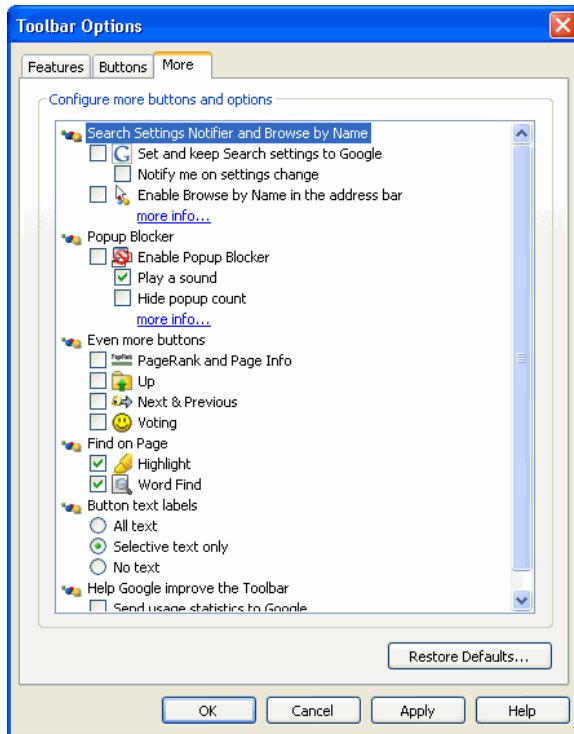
Toolbar Options

Features
Buttons
More

Configure more buttons and options

Search Settings Notifier and Browse by Name
Set and keep Search settings to Google
Notify me on settings change
Enable Browse by Name in the address bar
more info...

Popup Blocker
Enable Popup Blocker
Play a sound
Hide popup count
more info...

Even more buttons
PageRank and Page Info
Up
Next & Previous
Voting

Find on Page
Highlight
Word Find

Button text labels
All text
Selective text only
No text

Help Google improve the Toolbar
Send usage statistics to Google

Restore Defaults...

OK
Cancel
Apply
Help